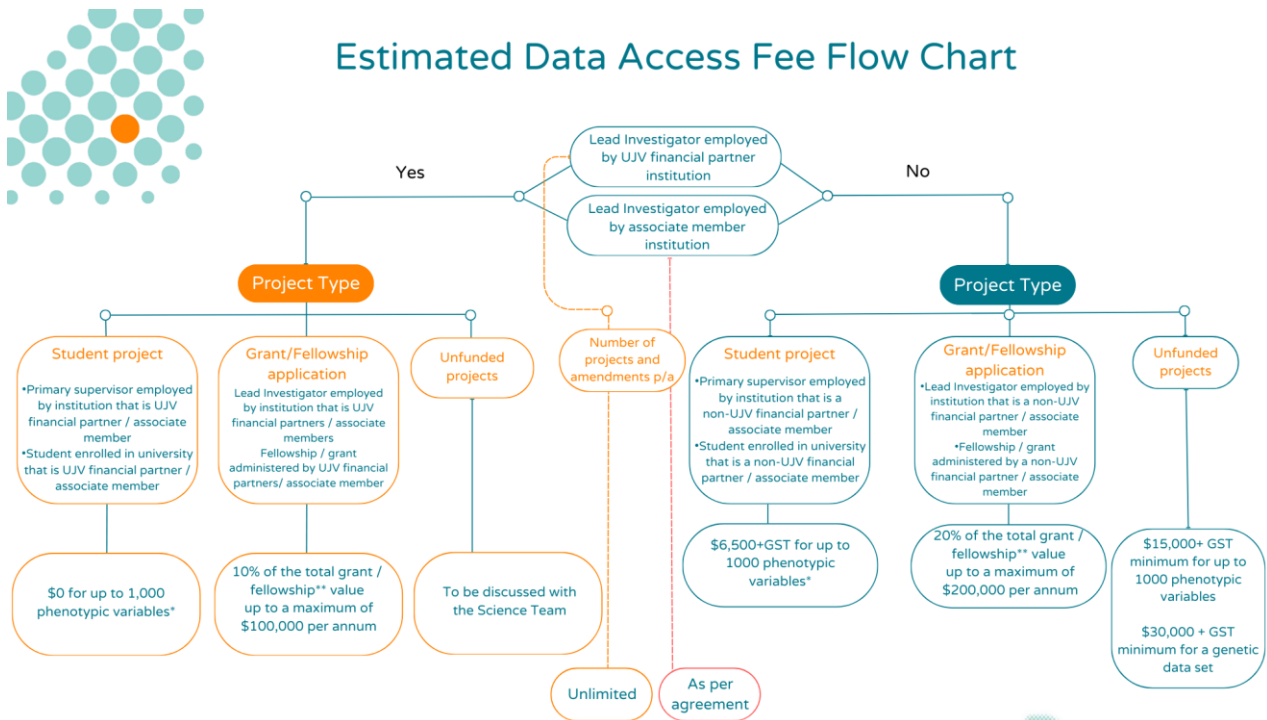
Estimated Data Access Fee Flow Chart

Lead Investigator employed by UJV financial partner institution

Lead Investigator employed by associate member institution

Yes

No

Project Type

Project Type

Student project
•Primary supervisor employed by institution that is UJV financial partner / associate member
•Student enrolled in university that is UJV financial partner / associate member

Grant/Fellowship application
Lead Investigator employed by institution that is UJV financial partners / associate members
Fellowship / grant administered by UJV financial partners/ associate member

Unfunded projects

Number of projects and amendments p/a

Student project
•Primary supervisor employed by institution that is a non-UJV financial partner / associate member
•Student enrolled in university that is a non-UJV financial partner / associate member

Grant/Fellowship application
•Lead Investigator employed by institution that is a non-UJV financial partner / associate member
•Fellowship / grant administered by a non-UJV financial partner / associate member

Unfunded projects

$0 for up to 1,000 phenotypic variables*

10% of the total grant / fellowship** value up to a maximum of $100,000 per annum

To be discussed with the Science Team

$6,500+GST for up to 1000 phenotypic variables*

20% of the total grant / fellowship** value up to a maximum of $200,000 per annum

$15,000+ GST minimum for up to 1000 phenotypic variables

$30,000 + GST minimum for a genetic data set

Unlimited

As per agreement